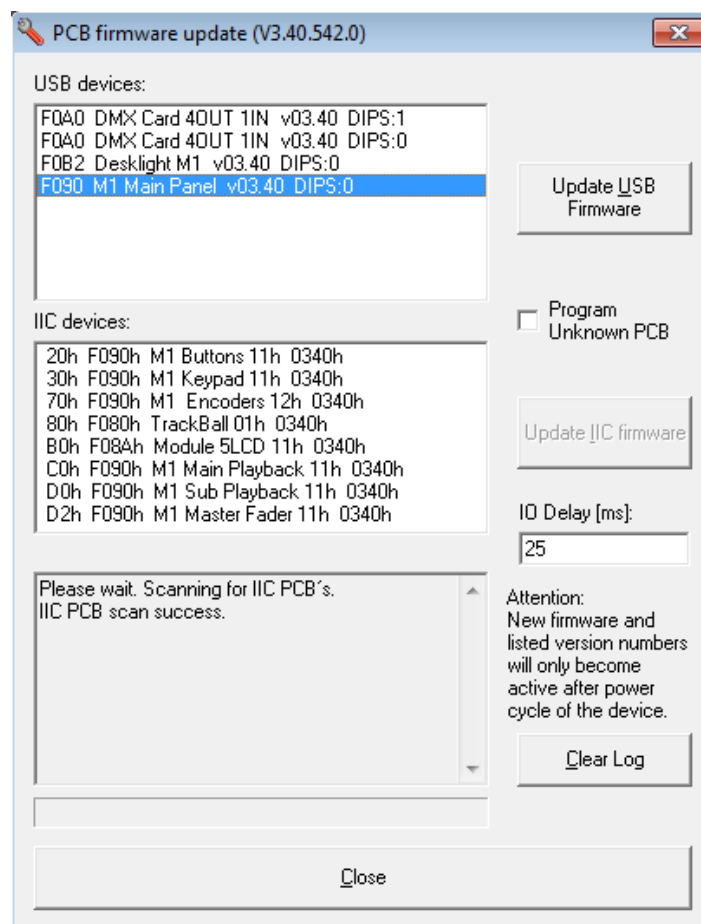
PCB firmware update (V3.40.542.0)

USB devices:

F0A0 DMX Card 4OUT 1IN v03.40 DIPS:1
F0A0 DMX Card 4OUT 1IN v03.40 DIPS:0
F0B2 Desklight M1 v03.40 DIPS:0
F090 M1 Main Panel v03.40 DIPS:0

Update USB Firmware

Program Unknown PCB

IIC devices:

20h F090h M1 Buttons 11h 0340h
30h F090h M1 Keypad 11h 0340h
70h F090h M1 Encoders 12h 0340h
80h F080h TrackBall 01h 0340h
B0h F08Ah Module 5LCD 11h 0340h
C0h F090h M1 Main Playback 11h 0340h
D0h F090h M1 Sub Playback 11h 0340h
D2h F090h M1 Master Fader 11h 0340h

Update IIC firmware

IO Delay [ms]:

25

Please wait. Scanning for IIC PCB´s.
IIC PCB scan success.

Attention:
New firmware and listed version numbers will only become active after power cycle of the device.

Clear Log

Close